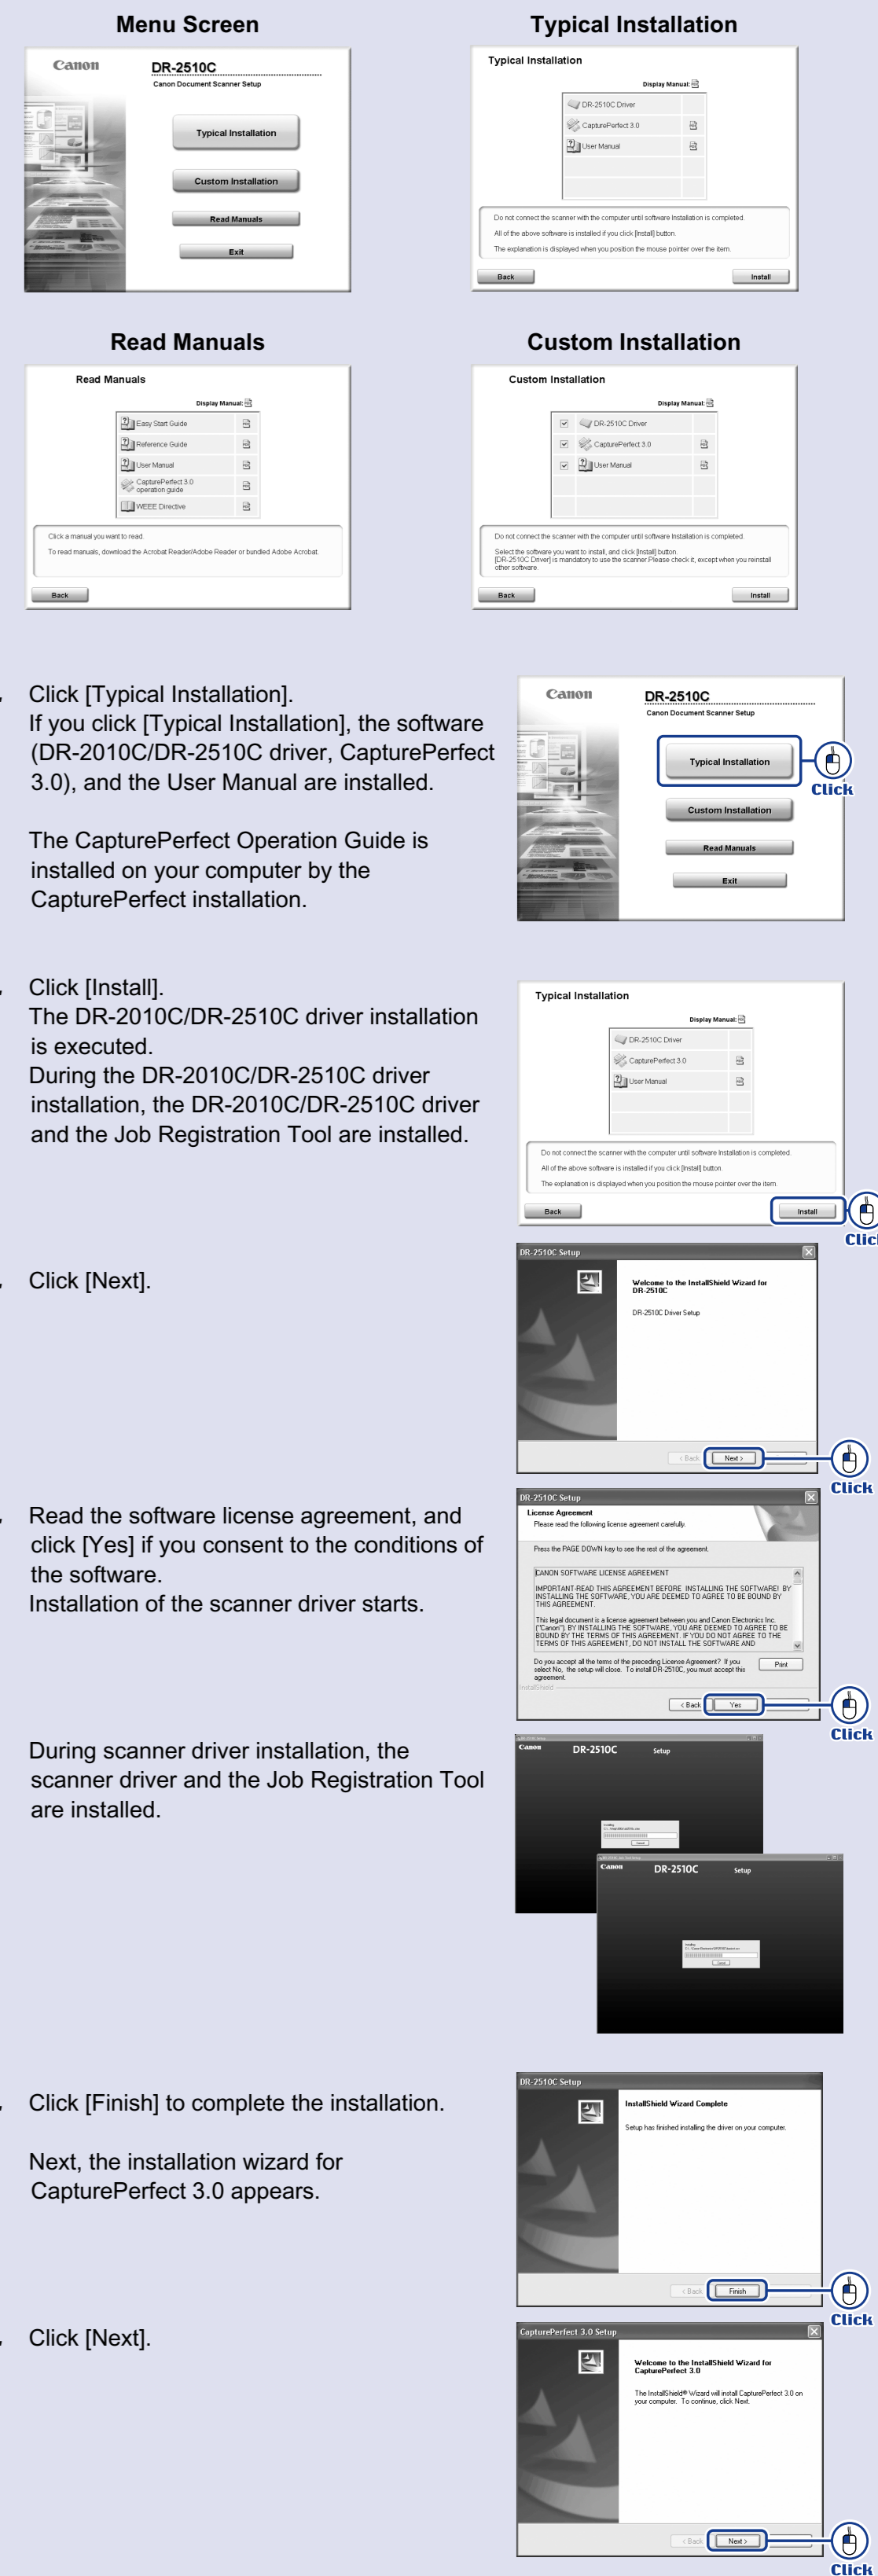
Menu Screen

Canon DR-2510C Canon Document Scanner Setup

Typical Installation

Custom Installation

Read Manuals

Exit

Typical Installation

Typical Installation

Display Manual:

DR-2510C Driver

CapturePerfect 3.0

User Manual

Do not connect the scanner with the computer until software Installation is completed.

All of the above software is installed if you click [Install] button.

The explanation is displayed when you position the mouse pointer over the item.

Back

Install

Read Manuals

Read Manuals

Display Manual:

Easy Start Guide

Reference Guide

User Manual

CapturePerfect 3.0 operation guide

WEEE Directive

Click a manual you want to read.

To read manuals, download the Acrobat Reader/Adobe Reader or bundled Adobe Acrobat.

Back

Custom Installation

Custom Installation

Display Manual:

DR-2510C Driver

CapturePerfect 3.0

User Manual

Do not connect the scanner with the computer until software Installation is completed.

Select the software you want to install, and click [Install] button. [DR-2510C Driver] is mandatory to use the scanner. Please check it, except when you reinstall other software.

Back

Install

Click [Typical Installation].
If you click [Typical Installation], the software (DR-2010C/DR-2510C driver, CapturePerfect 3.0), and the User Manual are installed.

The CapturePerfect Operation Guide is installed on your computer by the CapturePerfect installation.

Canon DR-2510C Canon Document Scanner Setup

Typical Installation

Custom Installation

Read Manuals

Exit

Click

Click [Install].
The DR-2010C/DR-2510C driver installation is executed.
During the DR-2010C/DR-2510C driver installation, the DR-2010C/DR-2510C driver and the Job Registration Tool are installed.

Typical Installation

Display Manual:

DR-2510C Driver

CapturePerfect 3.0

User Manual

Do not connect the scanner with the computer until software Installation is completed.

All of the above software is installed if you click [Install] button.

The explanation is displayed when you position the mouse pointer over the item.

Back

Install

Clic

Click [Next].

DR-2510C Setup

Welcome to the InstallShield Wizard for DR-2510C

DR-2510C Driver Setup

< Back

Next >

Click

Read the software license agreement, and click [Yes] if you consent to the conditions of the software.
Installation of the scanner driver starts.

DR-2510C Setup

License Agreement

Please read the following license agreement carefully.

Press the PAGE DOWN key to see the rest of the agreement.

CANON SOFTWARE LICENSE AGREEMENT

IMPORTANT-READ THIS AGREEMENT BEFORE INSTALLING THE SOFTWARE! BY INSTALLING THE SOFTWARE, YOU ARE DEEMED TO AGREE TO BE BOUND BY THIS AGREEMENT.

This legal document is a license agreement between you and Canon Electronics Inc. ("Canon"). BY INSTALLING THE SOFTWARE, YOU ARE DEEMED TO AGREE TO BE BOUND BY THE TERMS OF THIS AGREEMENT. IF YOU DO NOT AGREE TO THE TERMS OF THIS AGREEMENT, DO NOT INSTALL THE SOFTWARE AND

Do you accept all the terms of the preceding License Agreement? If you select No, the setup will close. To install DR-2510C, you must accept this agreement.

Print

InstallShield

< Back

Yes

Click

During scanner driver installation, the scanner driver and the Job Registration Tool are installed.

Canon DR-2510C Setup

Canon DR-2510C Setup

Click [Finish] to complete the installation.

Next, the installation wizard for CapturePerfect 3.0 appears.

DR-2510C Setup

InstallShield Wizard Complete

Setup has finished installing the driver on your computer.

< Back

Finish

Click

Click [Next].

CapturePerfect 3.0 Setup

Welcome to the InstallShield Wizard for CapturePerfect 3.0

The InstallShield® Wizard will install CapturePerfect 3.0 on your computer. To continue, click Next.

< Back

Next >

Click